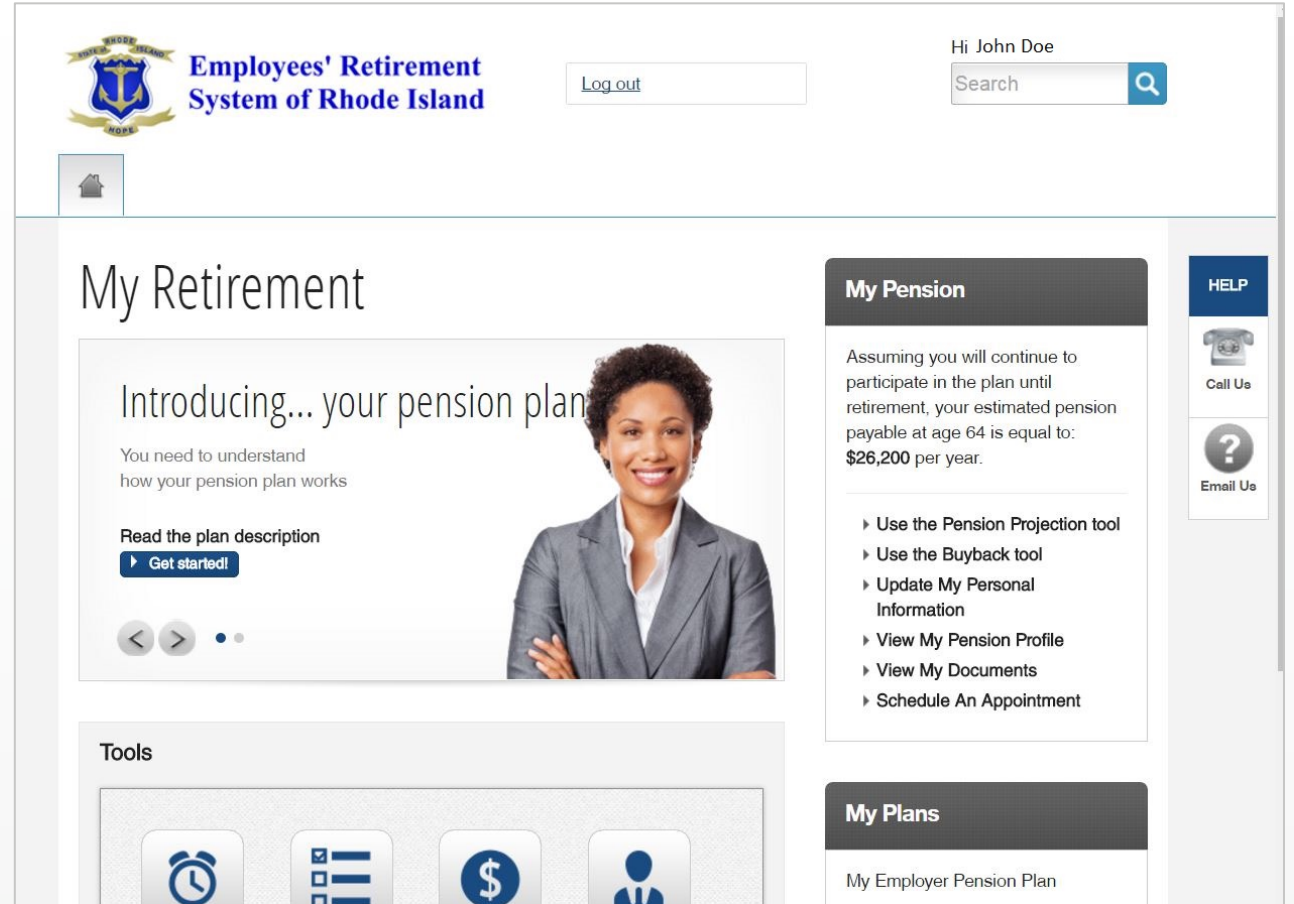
STATE OF RHODE ISLAND
HOPE

Employees' Retirement System of Rhode Island

Log out

Hi John Doe

Search

My Retirement

Introducing... your pension plan

You need to understand how your pension plan works

Read the plan description

Get started!

Tools

My Pension

Assuming you will continue to participate in the plan until retirement, your estimated pension payable at age 64 is equal to: **$26,200** per year.

Use the Pension Projection tool
Use the Buyback tool
Update My Personal Information
View My Pension Profile
View My Documents
Schedule An Appointment

My Plans

My Employer Pension Plan

HELP

Call Us

Email Us